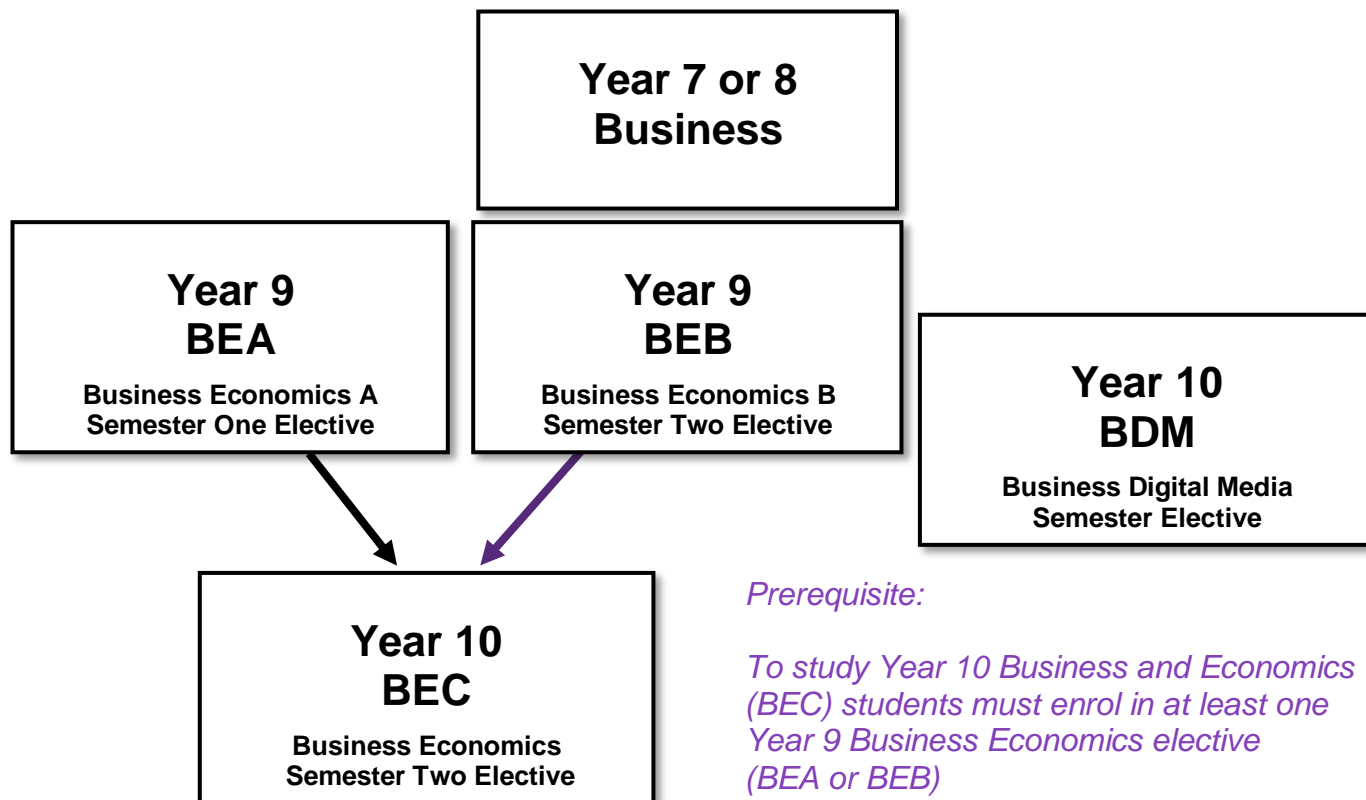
Year 7 or 8
Business

Year 9
BEA
Business Economics A
Semester One Elective

Year 9
BEB
Business Economics B
Semester Two Elective

Year 10
BDM
Business Digital Media
Semester Elective

Year 10
BEC
Business Economics
Semester Two Elective

Prerequisite:

To study Year 10 Business and Economics (BEC) students must enrol in at least one Year 9 Business Economics elective (BEA or BEB)